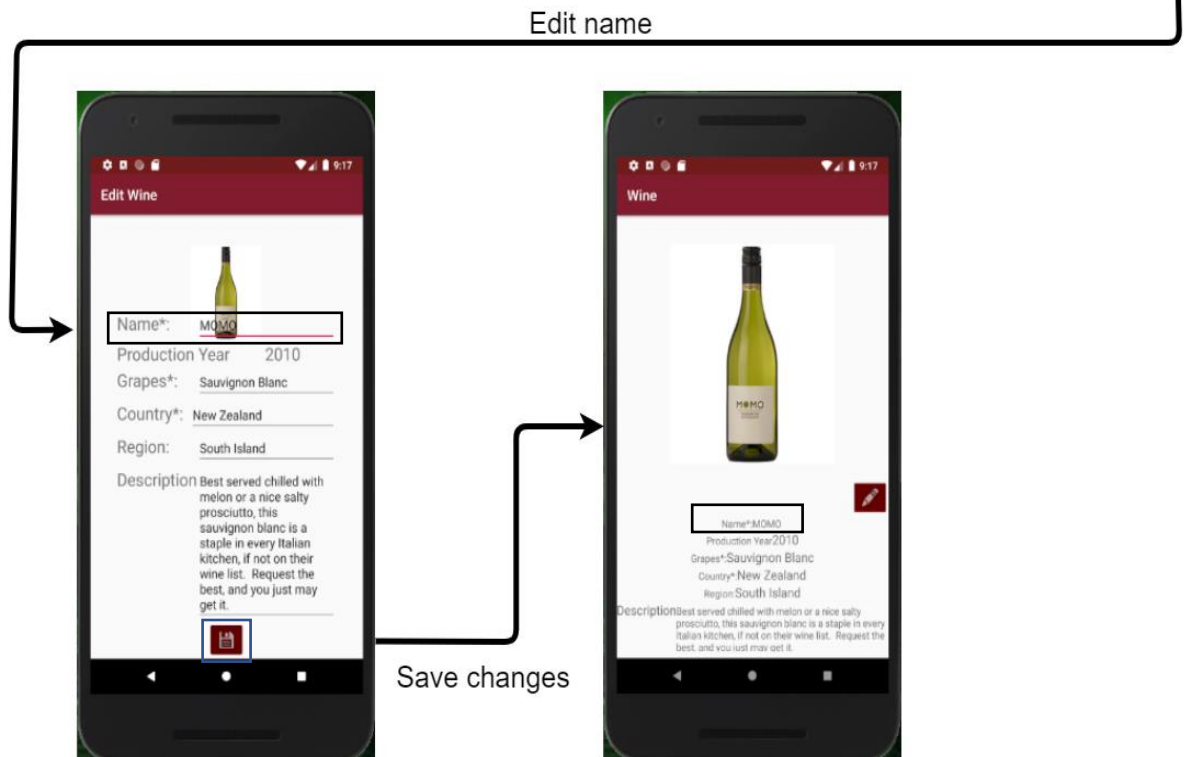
Edit name

9:17

Edit Wine

Name*: MOMO

Production Year 2010

Grapes*: Sauvignon Blanc

Country*: New Zealand

Region: South Island

Description Best served chilled with melon or a nice salty prosciutto, this sauvignon blanc is a staple in every Italian kitchen, if not on their wine list. Request the best, and you just may get it.

Save changes

9:17

Wine

MOMO

Name*:MOMO

Production Year2010

Grapes*:Sauvignon Blanc

Country*:New Zealand

RegionSouth Island

DescriptionBest served chilled with melon or a nice salty prosciutto, this sauvignon blanc is a staple in every Italian kitchen, if not on their wine list. Request the best, and you just may get it.